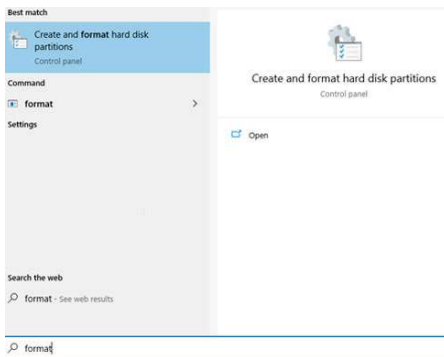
Best match

Create and format hard disk partitions
Control panel

Command

format

Settings

Search the web

format - See web results

Create and format hard disk partitions
Control panel

Open

format